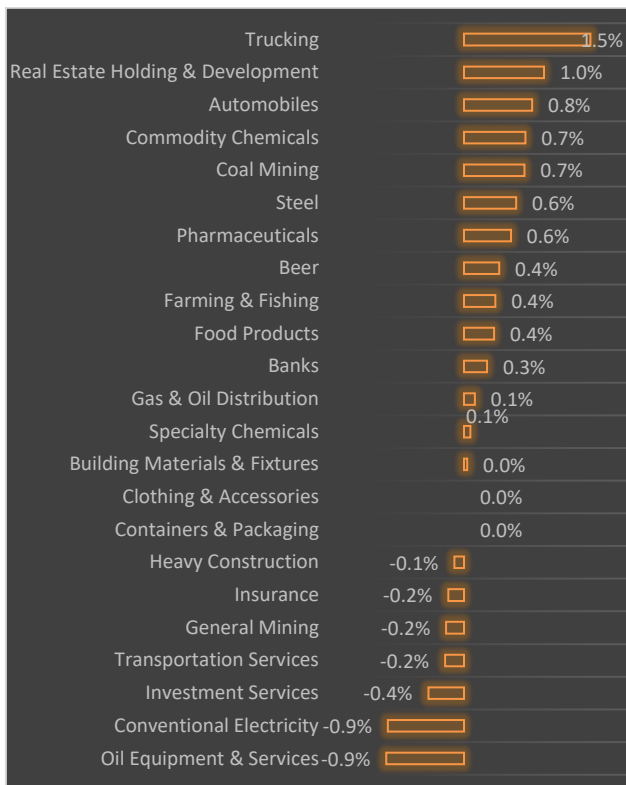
| | |
|---|---|
| Trucking | 1.5% |
| Real Estate Holding & Development | 1.0% |
| Automobiles | 0.8% |
| Commodity Chemicals | 0.7% |
| Coal Mining | 0.7% |
| Steel | 0.6% |
| Pharmaceuticals | 0.6% |
| Beer | 0.4% |
| Farming & Fishing | 0.4% |
| Food Products | 0.4% |
| Banks | 0.3% |
| Gas & Oil Distribution | 0.1% |
| Specialty Chemicals | 0.1% |
| Building Materials & Fixtures | 0.0% |
| Clothing & Accessories | 0.0% |
| Containers & Packaging | 0.0% |
| Heavy Construction | -0.1% |
| Insurance | -0.2% |
| General Mining | -0.2% |
| Transportation Services | -0.2% |
| Investment Services | -0.4% |
| Conventional Electricity | -0.9% |
| Oil Equipment & Services | -0.9% |